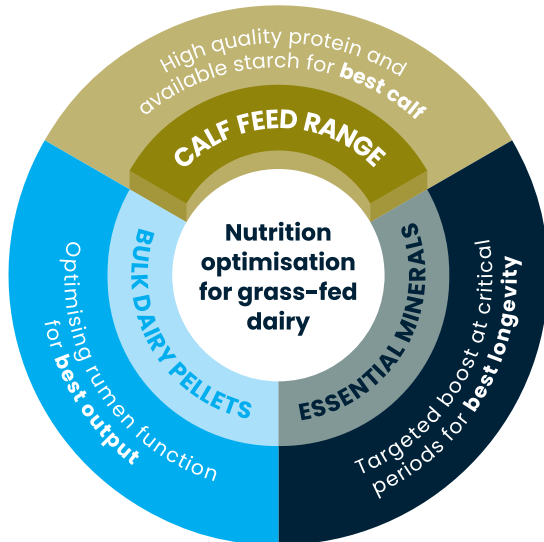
Nutrition optimisation for grass-fed dairy

CALF FEED RANGE

High quality protein and available starch for best calf

ESSENTIAL MINERALS

Targeted boost at critical periods for best longevity

BULK DAIRY PELLETS

Optimising rumen function for best output